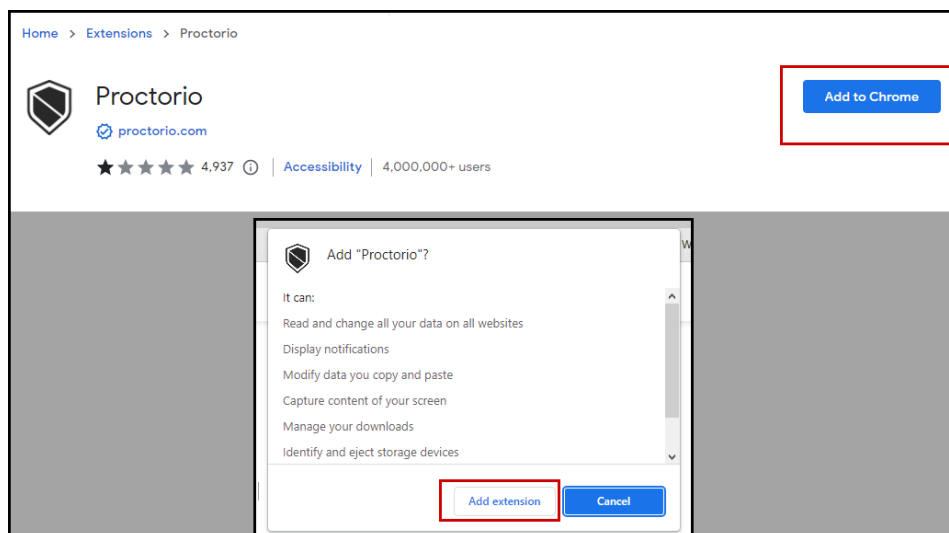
Home > Extensions > Proctorio

Proctorio

proctorio.com

4,937 | Accessibility | 4,000,000+ users

Add to Chrome

Add "Proctorio"?

It can:

Read and change all your data on all websites

Display notifications

Modify data you copy and paste

Capture content of your screen

Manage your downloads

Identify and eject storage devices

Add extension

Cancel